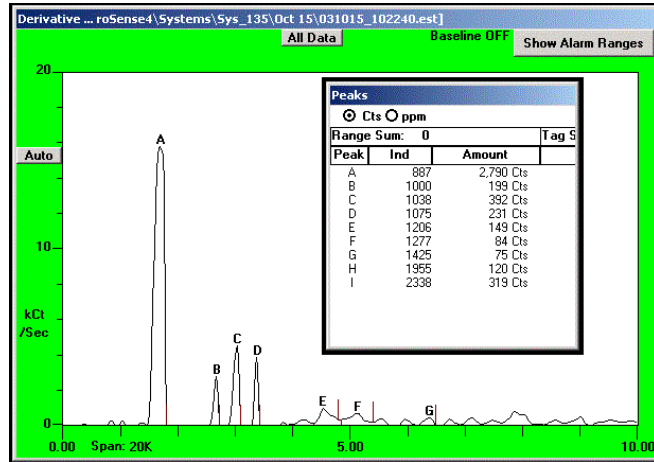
Derivative ... roSense4\Systems\Sys_135\Oct 15\031015_102240.est]

All Data

Baseline OFF

Show Alarm Ranges

20

Auto

10

kCt /Sec

0

0.00 Span: 20K

5.00

10.00

A B C D E F G

Peaks

Cts ppm

Range Sum: 0

Tag S

| Peak | Ind | Amount |
|---|---|---|
| A | 887 | 2,790 Cts |
| B | 1000 | 199 Cts |
| C | 1038 | 392 Cts |
| D | 1075 | 231 Cts |
| E | 1206 | 149 Cts |
| F | 1277 | 84 Cts |
| G | 1425 | 75 Cts |
| H | 1955 | 120 Cts |
| I | 2338 | 319 Cts |